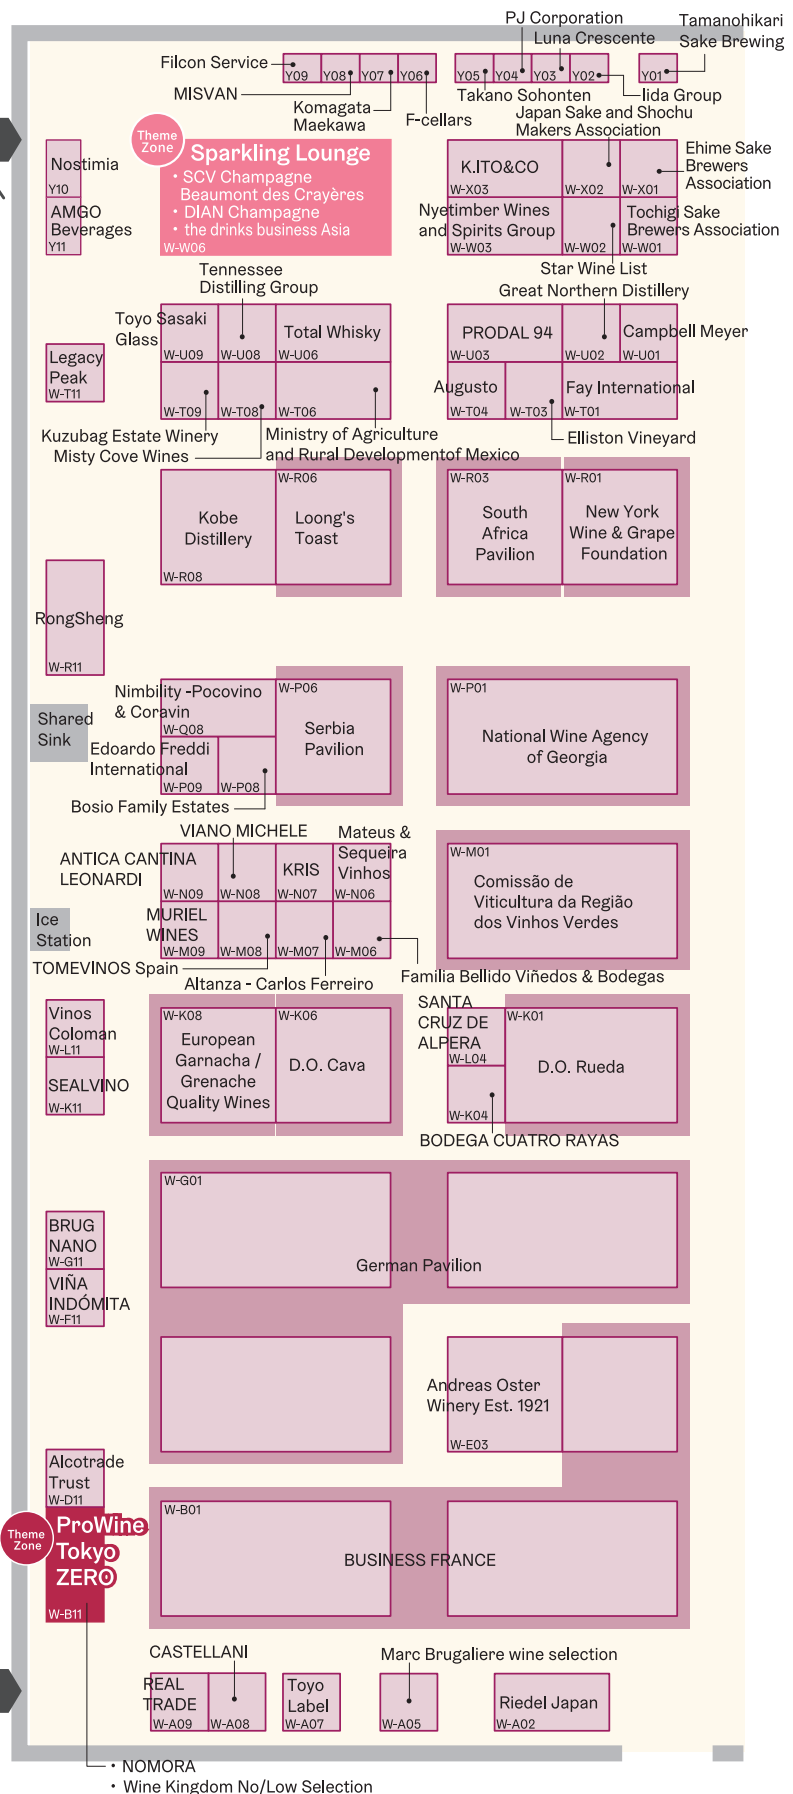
PJ Corporation
Luna Crescente
Tamanohikari Sake Brewing
Filcon Service
Y09 Y08 Y07 Y06
Y05 Y04 Y03 Y02
Y01
MISVAN
Komagata Maekawa
F-cellars
Takano Sohonten
Iida Group
Japan Sake and Shochu Makers Association
Theme Zone
Sparkling Lounge
・SCV Champagne Beaumont des Crayères
・DIAN Champagne
・the drinks business Asia
W-W06
Nostimia
Y10
AMGO Beverages
Y11
K.ITO&CO
W-X03
W-X02
W-X01
Ehime Sake Brewers Association
Nyetimber Wines and Spirits Group
W-W03
W-W02
W-W01
Tochigi Sake Brewers Association
Star Wine List
Great Northern Distillery
Tennessee Distilling Group
Toyo Sasaki Glass
W-U09
W-U08
Total Whisky
W-U06
PRODAL 94
W-U03
W-U02
Campbell Meyer
W-U01
Legacy Peak
W-T11
W-T09
W-T08
W-T06
Augusto
W-T04
W-T03
Fay International
W-T01
Kuzubag Estate Winery
Misty Cove Wines
Ministry of Agriculture and Rural Developmentof Mexico
Elliston Vineyard
W-R06
Kobe Distillery
Loong's Toast
W-R08
W-R03
South Africa Pavilion
W-R01
New York Wine & Grape Foundation
RongSheng
W-R11
Nimbility -Pocovino & Coravin
W-Q08
W-P06
Serbia Pavilion
W-P01
National Wine Agency of Georgia
Shared Sink
Edoardo Freddi International
W-P09
W-P08
Bosio Family Estates
VIANO MICHELE
Mateus & Sequeira Vinhos
ANTICA CANTINA LEONARDI
W-N09
W-N08
KRIS
W-N07
W-N06
W-M01
Comissão de Viticultura da Região dos Vinhos Verdes
Ice Station
MURIEL WINES
W-M09
W-M08
W-M07
W-M06
TOMEVINOS Spain
Altanza - Carlos Ferreiro
Familia Bellido Viñedos & Bodegas
Vinos Coloman
W-L11
SEALVINO
W-K11
W-K08
European Garnacha / Grenache Quality Wines
W-K06
D.O. Cava
SANTA CRUZ DE ALPERA
W-L04
W-K04
W-K01
D.O. Rueda
BODEGA CUATRO RAYAS
W-G01
German Pavilion
BRUG NANO
W-G11
VIÑA INDÓMITA
W-F11
Andreas Oster Winery Est. 1921
W-E03
Alcotrade Trust
W-D11
Theme Zone
ProWine Tokyo ZERO
W-B11
W-B01
BUSINESS FRANCE
CASTELLANI
REAL TRADE
W-A09
W-A08
Toyo Label
W-A07
Marc Brugaliere wine selection
W-A05
Riedel Japan
W-A02
・NOMORA
・Wine Kingdom No/Low Selection